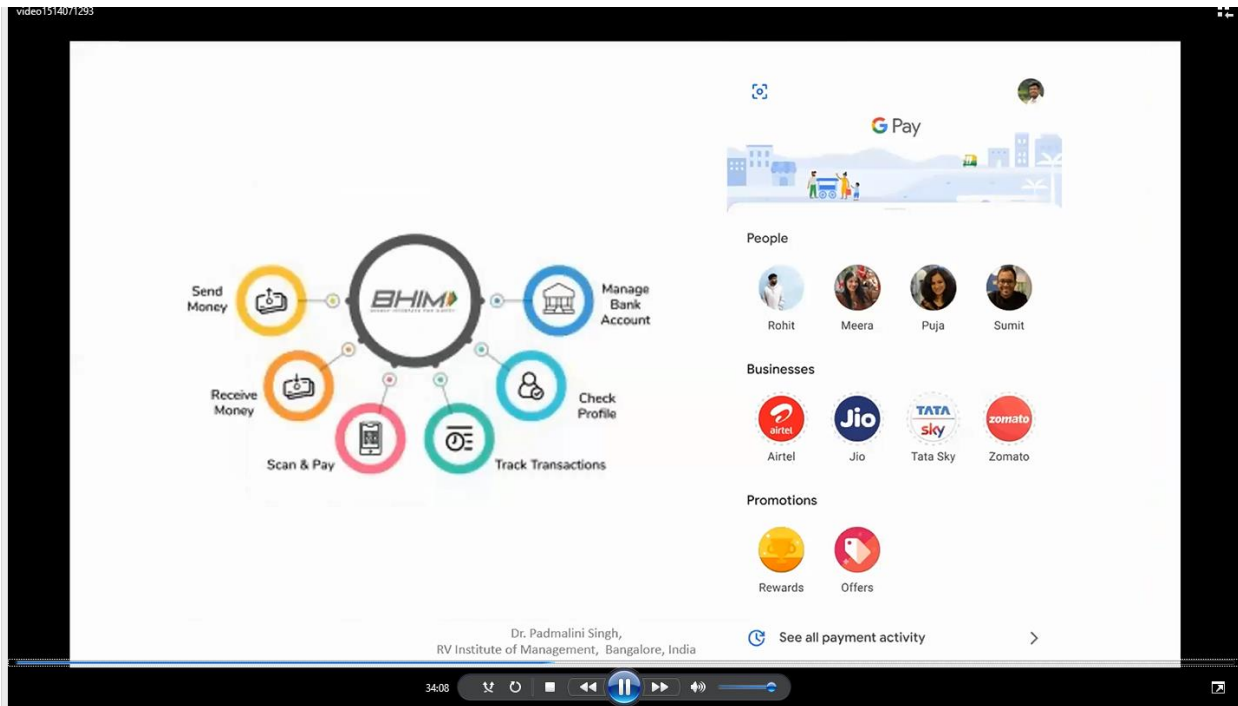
video1514071293

BHIM

Send Money

Manage Bank Account

Receive Money

Check Profile

Scan & Pay

Track Transactions

G Pay

People

Rohit

Meera

Puja

Sumit

Businesses

airtel

Airtel

Jio

Jio

TATA sky

Tata Sky

zomato

Zomato

Promotions

Rewards

Offers

See all payment activity

Dr. Padmalini Singh,
RV Institute of Management, Bangalore, India

34:08